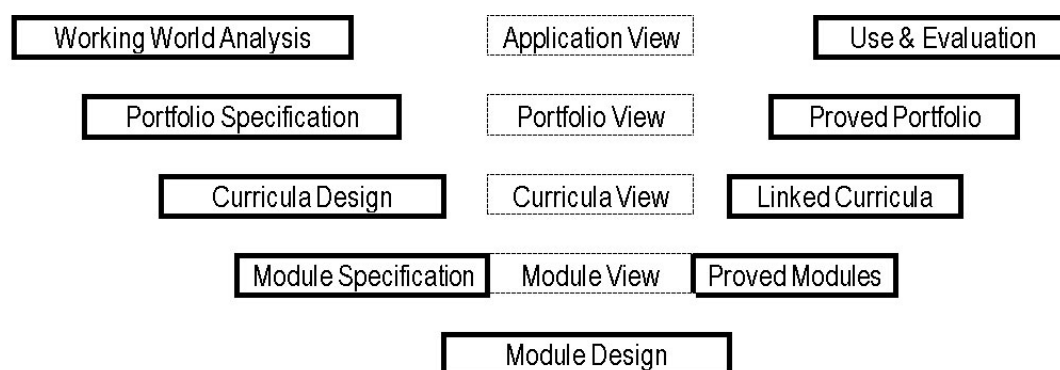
Working World Analysis

Application View

Use & Evaluation

Portfolio Specification

Portfolio View

Proved Portfolio

Curricula Design

Curricula View

Linked Curricula

Module Specification

Module View

Proved Modules

Module Design